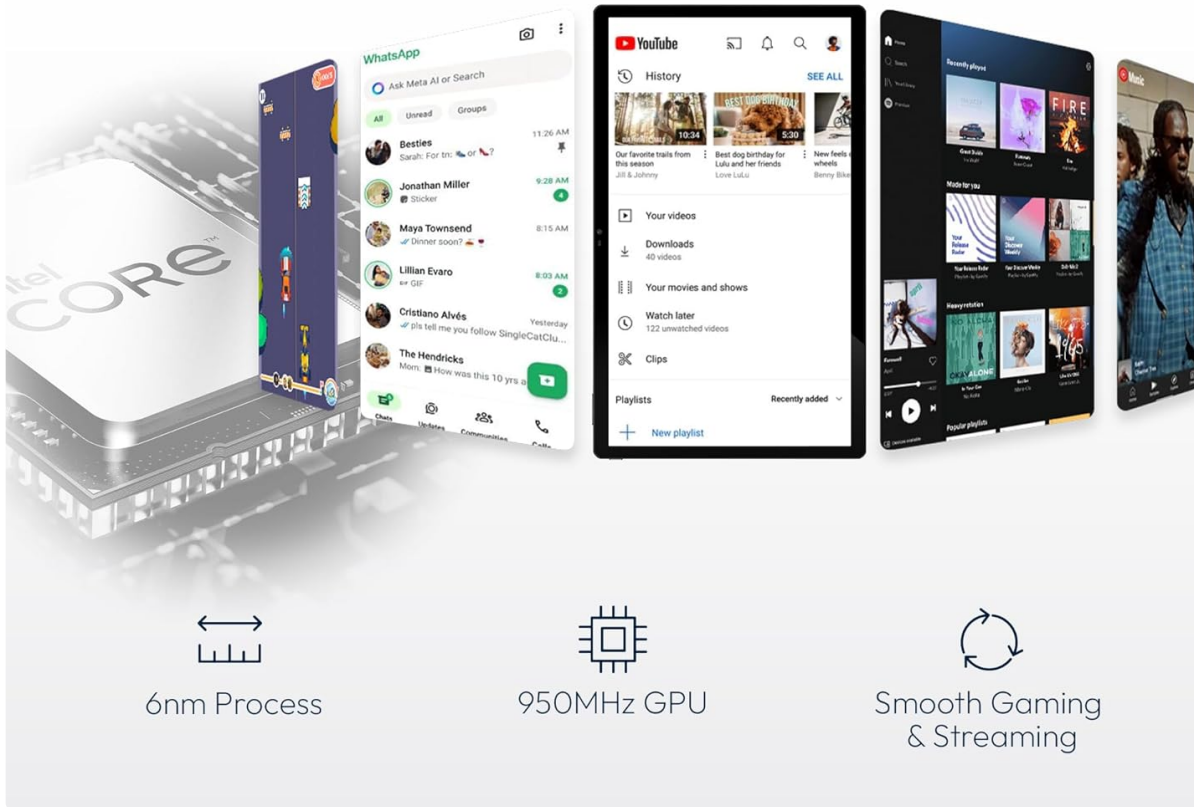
intel CORE

WhatsApp
Ask Meta AI or Search
All Unread Groups
Besties 11:26 AM
Sarah: For tn: or ?
Jonathan Miller 9:28 AM
Sticker 4
Maya Townsend 8:15 AM
Dinner soon?
Lillian Evaro 8:03 AM
GIF 2
Cristiano Alvés Yesterday
pls tell me you follow SingleCatClu...
The Hendricks
Mom: How was this 10 yrs a...
Chats Updates Communities Calls

YouTube
History SEE ALL
10:34 Our favorite trails from this season Jill & Johnny
BEST DOG BIRTHDAY 5:30 Best dog birthday for Lulu and her friends Love LuLu
New feels wheels Benny Bike
Your videos
Downloads 40 videos
Your movies and shows
Watch later 122 unwatched videos
Clips
Playlists Recently added
New playlist

Recently played
Made for you
Heavy rotation
Popular playlists
FIRE
ALONE

Music

6nm Process

950MHz GPU

Smooth Gaming & Streaming